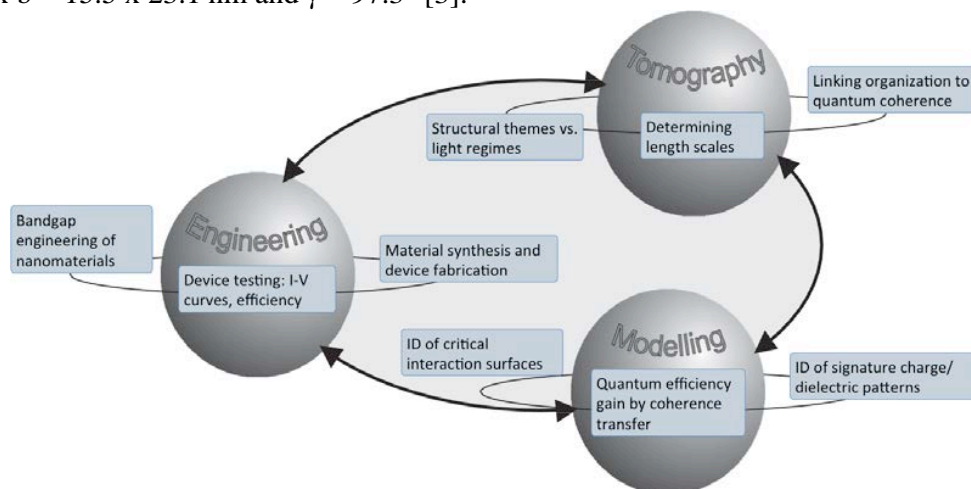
x b = 15.5 x 23.1 nm and $\gamma$ = 97.3° [3].

Tomography

Linking organization to quantum coherence

Structural themes vs. light regimes

Determining length scales

Engineering

Bandgap engineering of nanomaterials

Material synthesis and device fabrication

Device testing: I-V curves, efficiency

Modelling

ID of critical interaction surfaces

ID of signature charge/ dielectric patterns

Quantum efficiency gain by coherence transfer